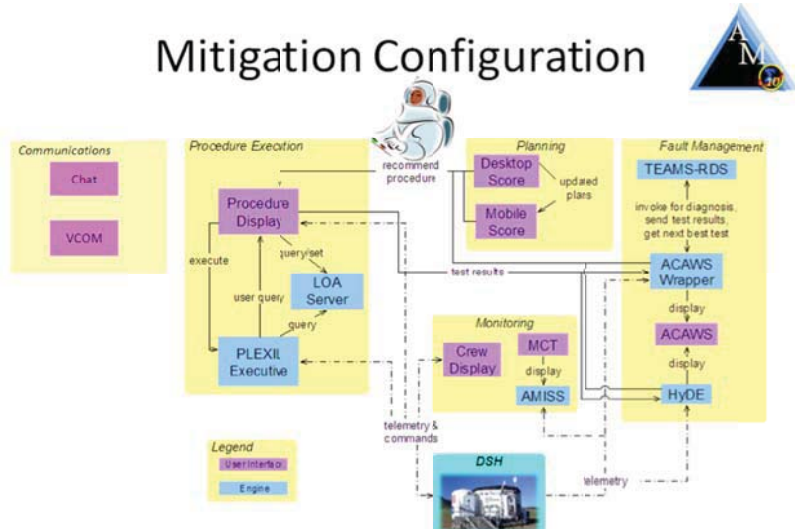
Mitigation Configuration

AM 3.0

Communications

Chat

VCOM

Procedure Execution

recommend procedure

Procedure Display

query/set

execute

user query

LOA Server

query

PLEXIL Executive

Planning

Desktop Score

updated plans

Mobile Score

Fault Management

TEAMS-RDS

invoke for diagnosis, send test results, get next best test

test results

ACAWS Wrapper

display

ACAWS

display

HyDE

Monitoring

Crew Display

MCT

display

AMISS

telemetry & commands

Legend

User Interface

Engine

DSH

telemetry